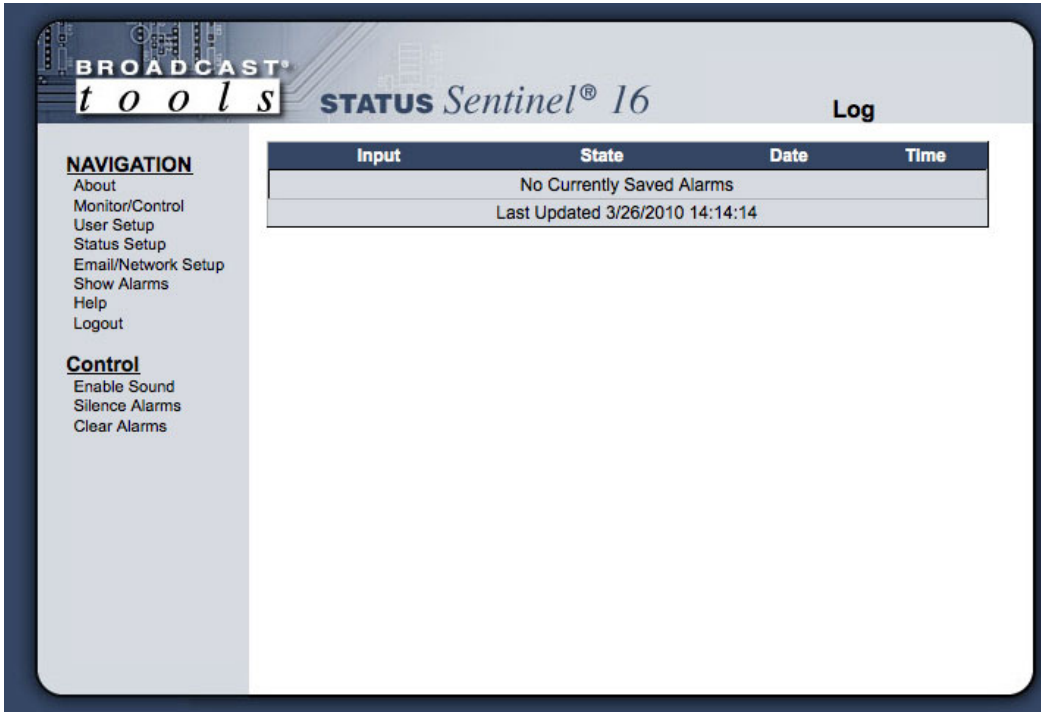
BROADCAST®
t o o l s

STATUS Sentinel® 16

Log

NAVIGATION
About
Monitor/Control
User Setup
Status Setup
Email/Network Setup
Show Alarms
Help
Logout

Control
Enable Sound
Silence Alarms
Clear Alarms

| Input | State | Date | Time |
|---|---|---|---|
| No Currently Saved Alarms | | | |
| Last Updated 3/26/2010 14:14:14 | | | |